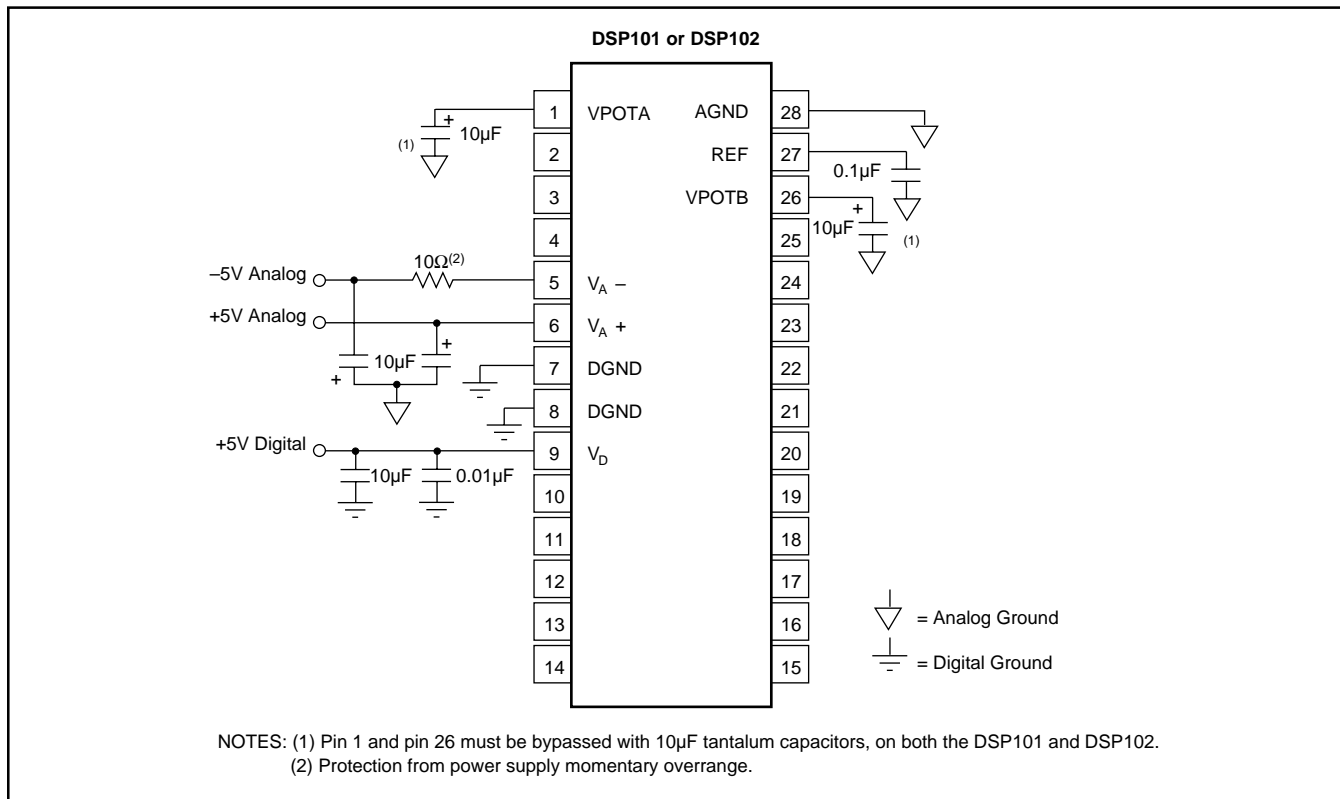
DSP101 or DSP102

+
10μF
(1)

1 VPOTA
2
3
4
5 $V_A$ –
6 $V_A$ +
7 DGND
8 DGND
9 $V_D$
10
11
12
13
14

AGND 28
REF 27
VPOTB 26
25
24
23
22
21
20
19
18
17
16
15

0.1μF
+
10μF
(1)

–5V Analog
$10\Omega^{(2)}$
+5V Analog
+
10μF
+

+5V Digital
10μF
0.01μF

= Analog Ground
= Digital Ground

NOTES: (1) Pin 1 and pin 26 must be bypassed with 10μF tantalum capacitors, on both the DSP101 and DSP102.
(2) Protection from power supply momentary overrange.